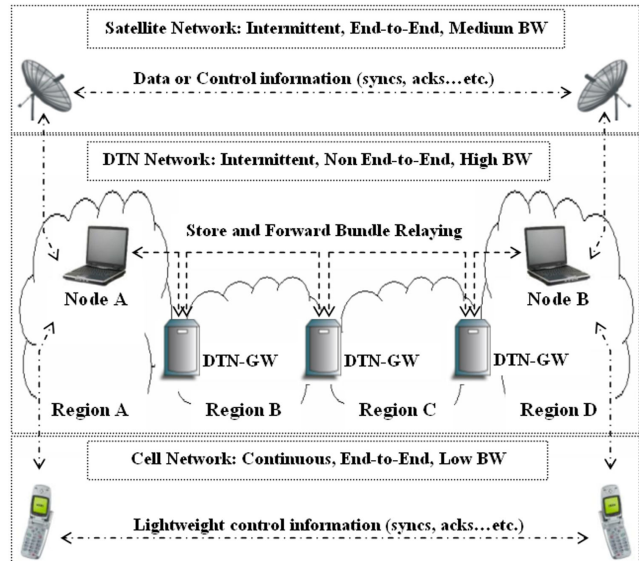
Satellite Network: Intermittent, End-to-End, Medium BW

Data or Control information (syncs, acks…etc.)

DTN Network: Intermittent, Non End-to-End, High BW

Store and Forward Bundle Relaying

Node A

Node B

DTN-GW

DTN-GW

DTN-GW

Region A

Region B

Region C

Region D

Cell Network: Continuous, End-to-End, Low BW

Lightweight control information (syncs, acks…etc.)